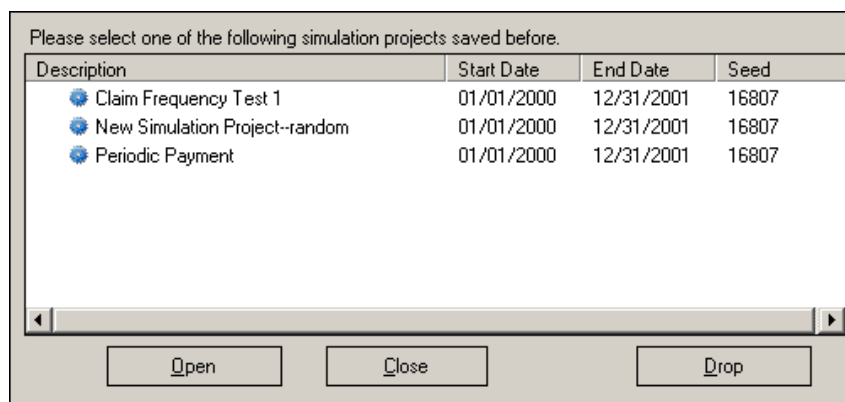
Please select one of the following simulation projects saved before.

| Description | Start Date | End Date | Seed |
|---|---|---|---|
| Claim Frequency Test 1 | 01/01/2000 | 12/31/2001 | 16807 |
| New Simulation Project--random | 01/01/2000 | 12/31/2001 | 16807 |
| Periodic Payment | 01/01/2000 | 12/31/2001 | 16807 |

Open Close Drop